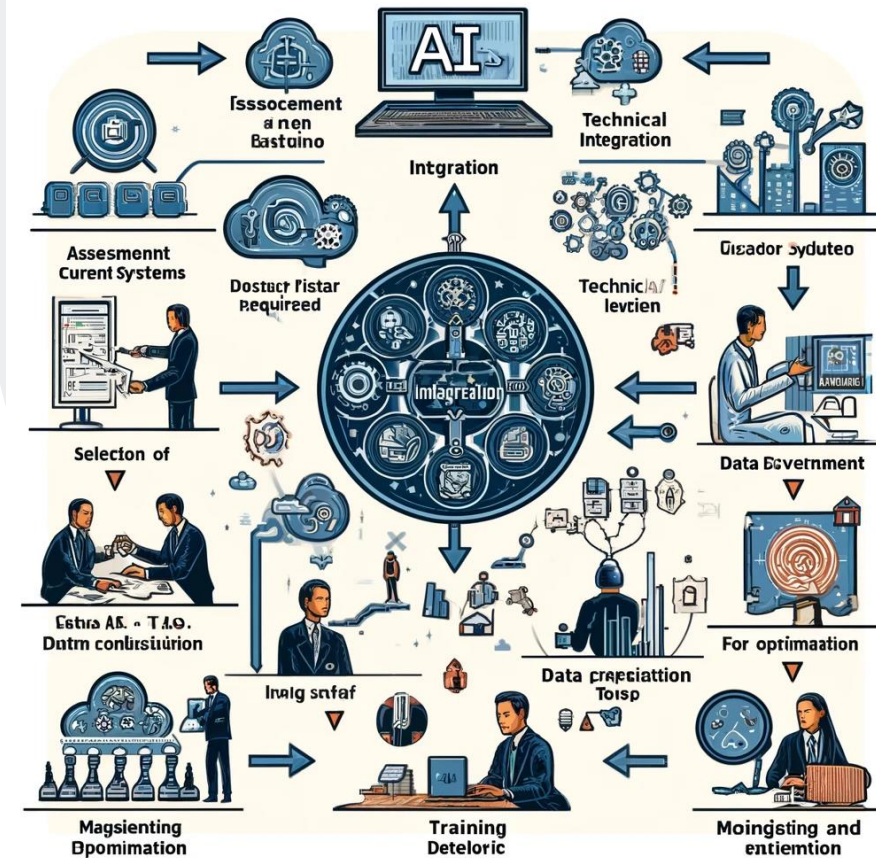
AI

Issocement a nen Bastaino

Technical Integration

Intgration

Assesment Curent Systems

Dostact Pistar Required

Gisador Syduteo

Technic/AI levtien

Intagration

AANGIARIG

Selection of

Data Bovernment

Estra AS. - T.A.O. Datm conltsituion

For optimaation

Inalg snfaf

Data crepaciation Toisp

Magsienting Bpomimation

Training Detelorc

Moingsting and entiemtion